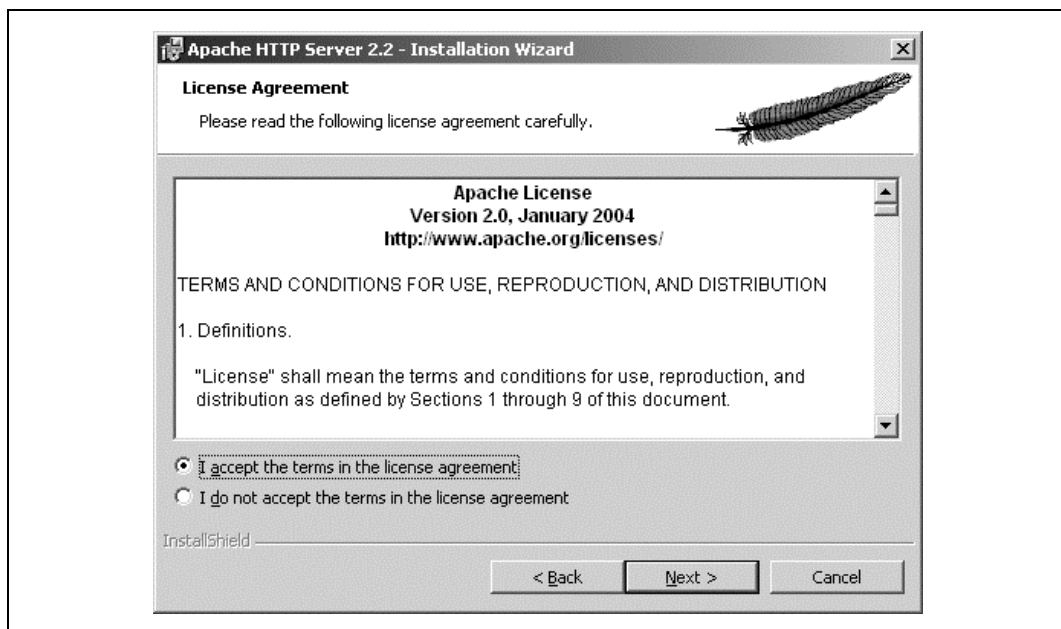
Apache HTTP Server 2.2 - Installation Wizard

License Agreement

Please read the following license agreement carefully.

Apache License
Version 2.0, January 2004
http://www.apache.org/licenses/

TERMS AND CONDITIONS FOR USE, REPRODUCTION, AND DISTRIBUTION

1. Definitions.

"License" shall mean the terms and conditions for use, reproduction, and distribution as defined by Sections 1 through 9 of this document.

I accept the terms in the license agreement

I do not accept the terms in the license agreement

InstallShield

< Back

Next >

Cancel